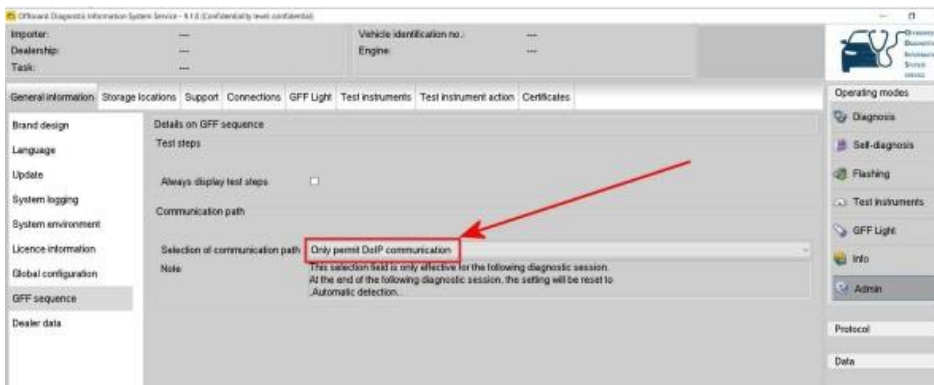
Offboard Diagnostic Information System Service - 6.1.0 (Confidentiality level: confidential)

Importer: ---
Dealership: ---
Task: ---

Vehicle identification no.: ---
Engine: ---

Offboard Diagnostic Information System Service

General information | Storage locations | Support | Connections | GFF Light | Test instruments | Test instrument action | Certificates

Brand design
Language
Update
System logging
System environment
Licence information
Global configuration
GFF sequence
Dealer data

Details on GFF sequence
Test steps
Always display test steps
Communication path
Selection of communication path: Only permit DoIP communication
Note: This selection field is only effective for the following diagnostic session. At the end of the following diagnostic session, the setting will be reset to ,Automatic detection.

Operating modes
Diagnosis
Self-diagnosis
Flashing
Test instruments
GFF Light
Info
Admin

Protocol

Data